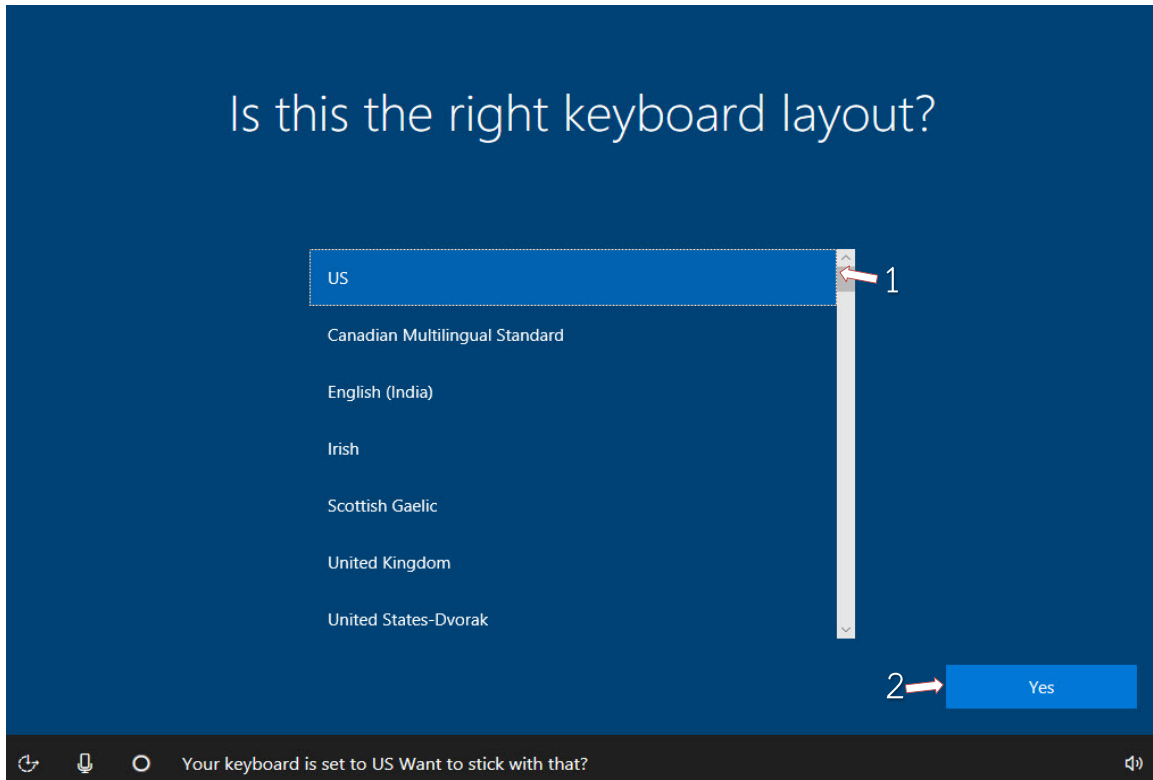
Is this the right keyboard layout?

US
Canadian Multilingual Standard
English (India)
Irish
Scottish Gaelic
United Kingdom
United States-Dvorak

1

2

Yes

Your keyboard is set to US Want to stick with that?